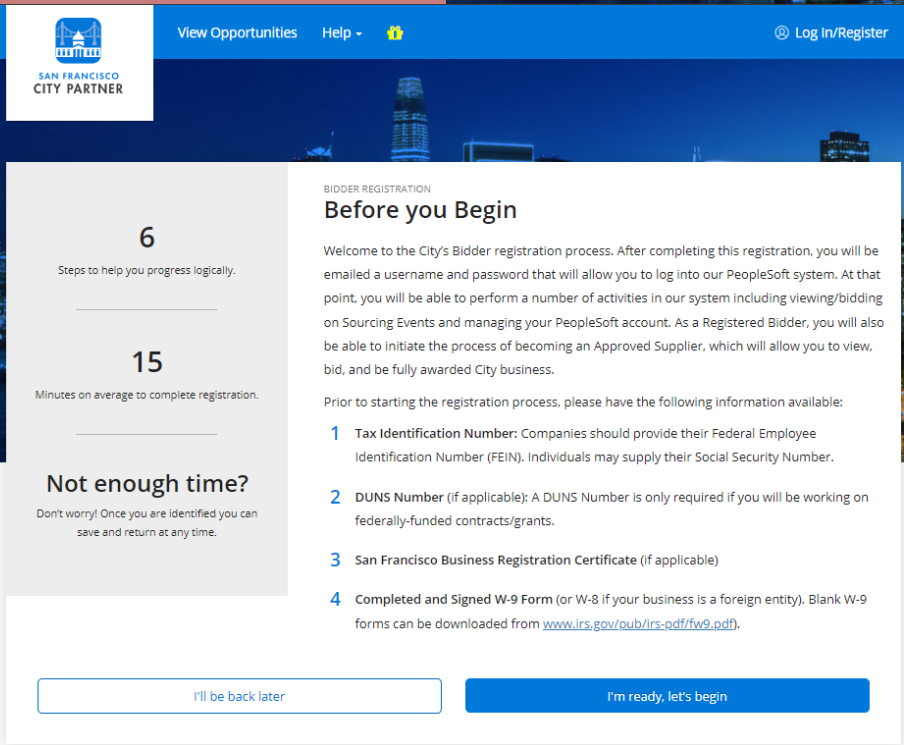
SAN FRANCISCO
CITY PARTNER

View Opportunities Help

Log In/Register

6
Steps to help you progress logically.

15
Minutes on average to complete registration.

Not enough time?
Don't worry! Once you are identified you can save and return at any time.

BIDDER REGISTRATION
Before you Begin

Welcome to the City's Bidder registration process. After completing this registration, you will be emailed a username and password that will allow you to log into our PeopleSoft system. At that point, you will be able to perform a number of activities in our system including viewing/bidding on Sourcing Events and managing your PeopleSoft account. As a Registered Bidder, you will also be able to initiate the process of becoming an Approved Supplier, which will allow you to view, bid, and be fully awarded City business.

Prior to starting the registration process, please have the following information available:

1 Tax Identification Number: Companies should provide their Federal Employee Identification Number (FEIN). Individuals may supply their Social Security Number.

2 DUNS Number (if applicable): A DUNS Number is only required if you will be working on federally-funded contracts/grants.

3 San Francisco Business Registration Certificate (if applicable)

4 Completed and Signed W-9 Form (or W-8 if your business is a foreign entity). Blank W-9 forms can be downloaded from www.irs.gov/pub/irs-pdf/fw9.pdf).

I'll be back later

I'm ready, let's begin